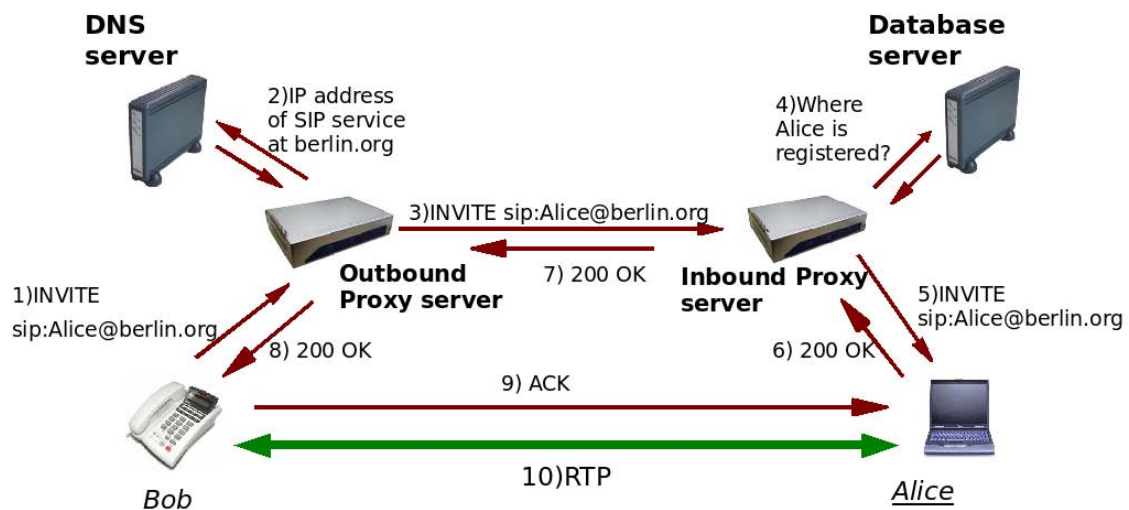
DNS server

2)IP address of SIP service at berlin.org

Database server

4)Where Alice is registered?

3)INVITE sip:Alice@berlin.org

7) 200 OK

Outbound Proxy server

Inbound Proxy server

1)INVITE sip:Alice@berlin.org

8) 200 OK

5)INVITE sip:Alice@berlin.org

6) 200 OK

9) ACK

10)RTP

Bob

Alice